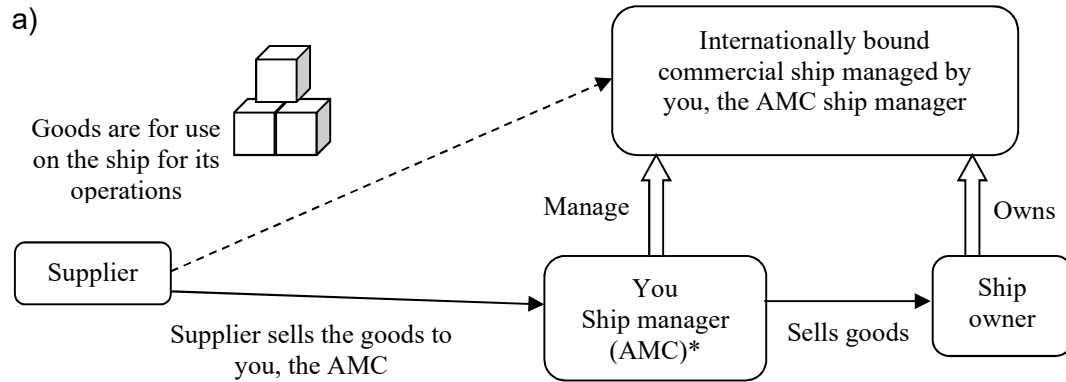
a)

Goods are for use on the ship for its operations

Internationally bound commercial ship managed by you, the AMC ship manager

Manage

Owns

Supplier

You Ship manager (AMC)*

Ship owner

Supplier sells the goods to you, the AMC

Sells goods